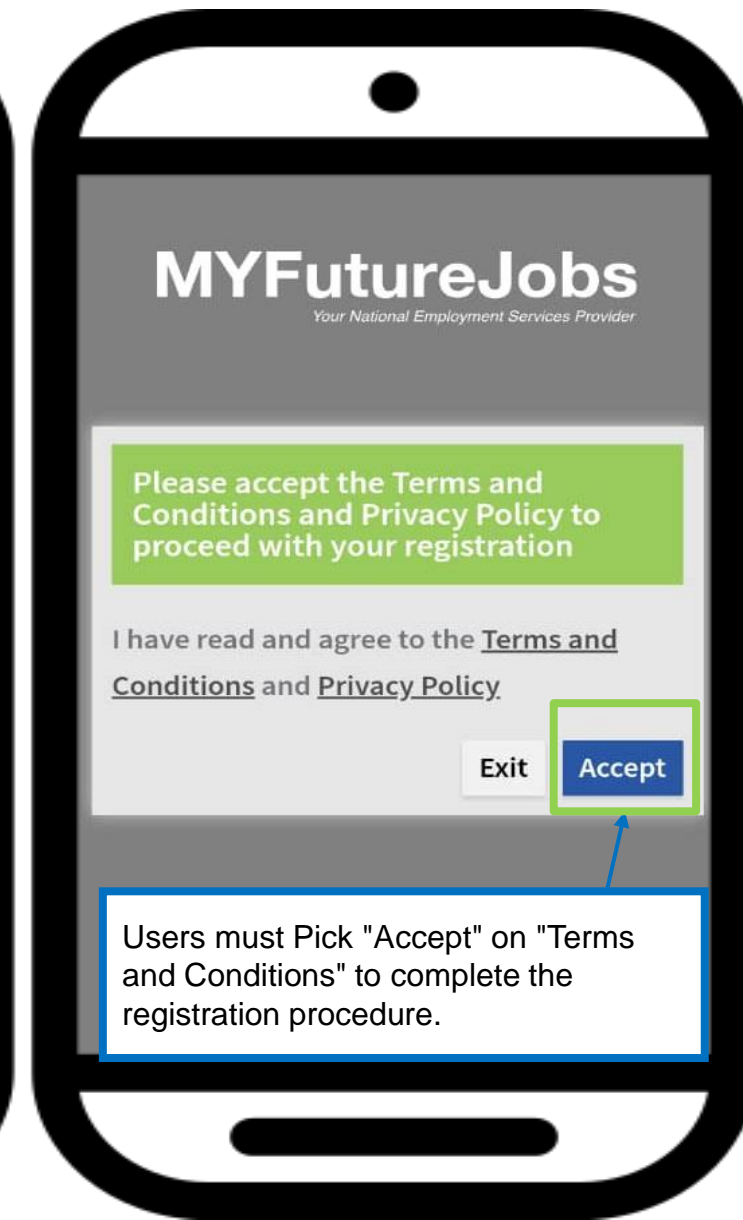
MYFutureJobs
Your National Employment Services Provider

Please accept the Terms and Conditions and Privacy Policy to proceed with your registration

I have read and agree to the Terms and Conditions and Privacy Policy

Exit
Accept

Users must Pick "Accept" on "Terms and Conditions" to complete the registration procedure.